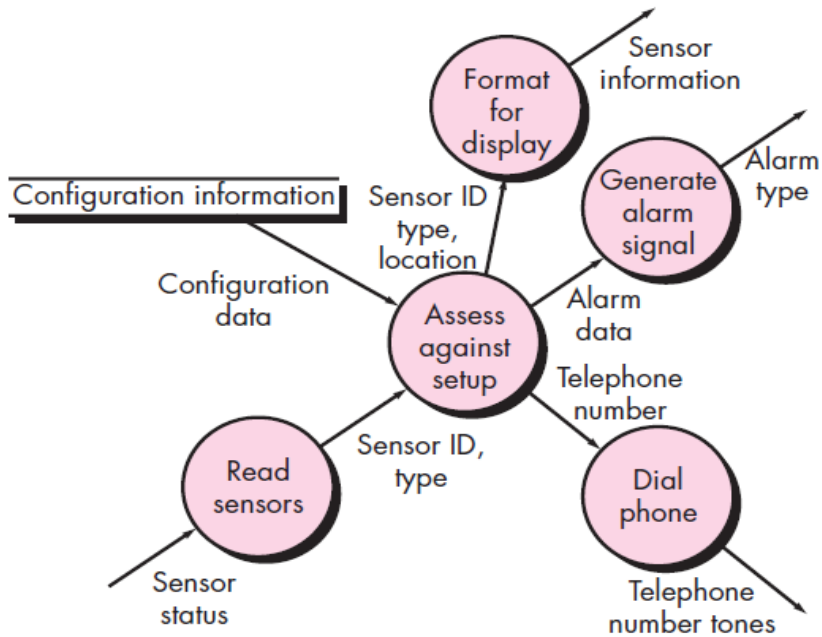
Format for display

Sensor information

Generate alarm signal

Alarm type

Configuration information

Sensor ID type, location

Configuration data

Assess against setup

Alarm data

Telephone number

Read sensors

Sensor ID, type

Dial phone

Sensor status

Telephone number tones